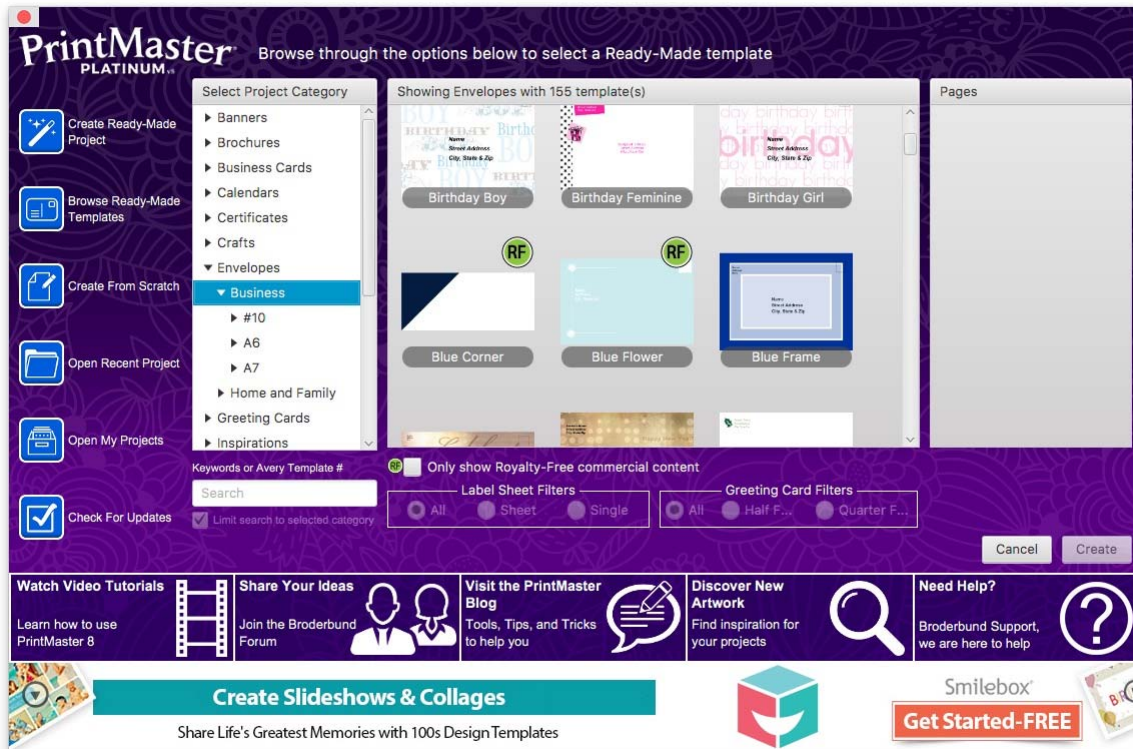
PrintMaster PLATINUM v8

Browse through the options below to select a Ready-Made template

Create Ready-Made Project

Browse Ready-Made Templates

Create From Scratch

Open Recent Project

Open My Projects

Check For Updates

Select Project Category

Banners
Brochures
Business Cards
Calendars
Certificates
Crafts
Envelopes
Business
#10
A6
A7
Home and Family
Greeting Cards
Inspirations

Showing Envelopes with 155 template(s)

Birthday Boy
Birthday Feminine
Birthday Girl
RF
RF
Blue Corner
Blue Flower
Blue Frame

Pages

Keywords or Avery Template #

Search

Limit search to selected category

RF Only show Royalty-Free commercial content

Label Sheet Filters
All Sheet Single

Greeting Card Filters
All Half F... Quarter F...

Cancel Create

Watch Video Tutorials
Learn how to use PrintMaster 8

Share Your Ideas
Join the Broderbund Forum

Visit the PrintMaster Blog
Tools, Tips, and Tricks to help you

Discover New Artwork
Find inspiration for your projects

Need Help?
Broderbund Support, we are here to help

Create Slideshows & Collages
Share Life's Greatest Memories with 100s Design Templates

Smilebox
Get Started-FREE